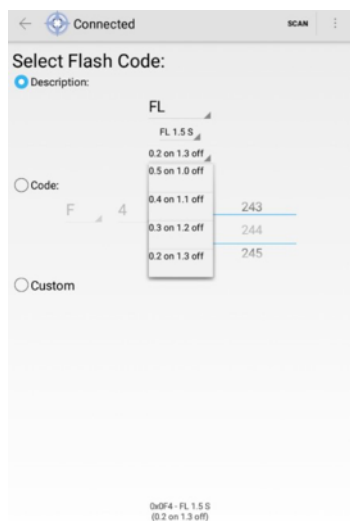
Connected

SCAN

Select Flash Code:

Description:

FL

FL 1.5 S

0.2 on 1.3 off

0.5 on 1.0 off

0.4 on 1.1 off

0.3 on 1.2 off

0.2 on 1.3 off

Code:

F

4

243

244

245

Custom

0x0F4 - FL 1.5 S
(0.2 on 1.3 off)